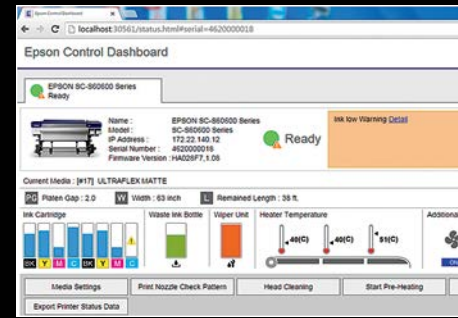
Epson Control Dashboard

localhost:30561/status.html#serial=4620000018

Epson Control Dashboard

EPSON SC-S60600 Series
Ready

Name : EPSON SC-S60600 Series
Model : SC-S60600 Series
IP Address : 172.22.140.12
Serial Number : 4620000016
Firmware Version : HA026F7,1.05

Ready

Ink low Warning Detail

Current Media : [#17] ULTRAFLEX MATTE

PG Platen Gap : 2.0 W Width : 63 inch L Remained Length : 38 ft.

Ink Cartridge

BK Y M C BK Y M C

Waste Ink Bottle

Wiper Unit

Heater Temperature

40(C) 40(C) 51(C)

Additiona

Media Settings

Print Nozzle Check Pattern

Head Cleaning

Start Pre-Heating

Export Printer Status Data